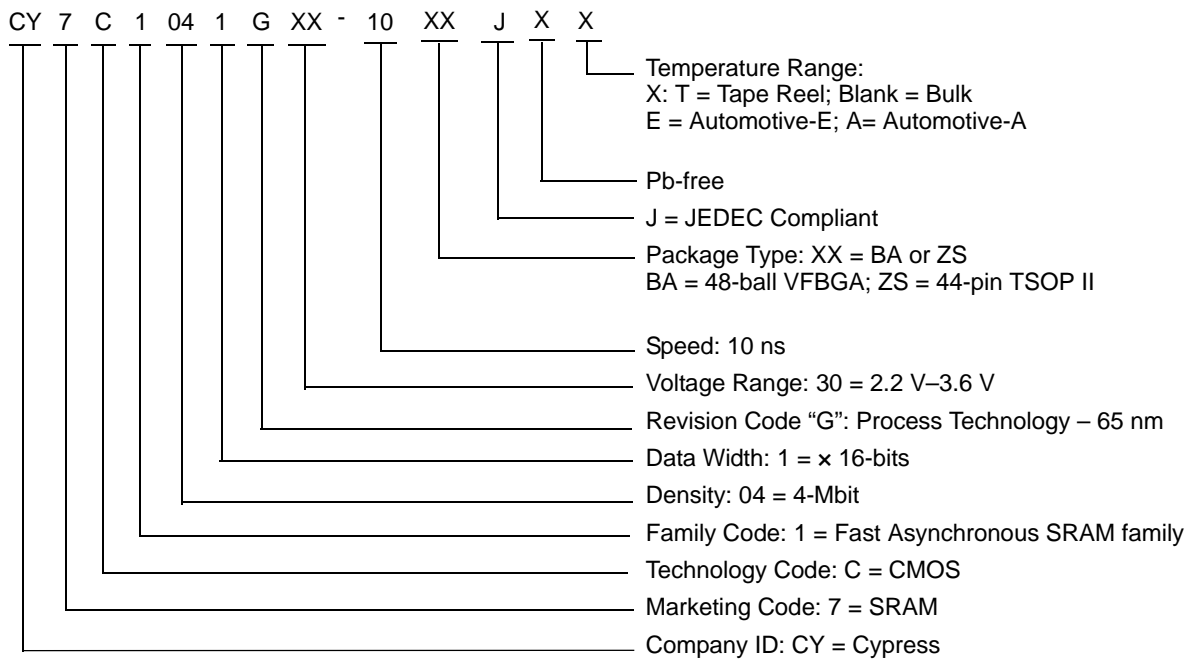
CY 7 C 1 04 1 G XX - 10 XX J X X

Temperature Range:
X: T = Tape Reel; Blank = Bulk
E = Automotive-E; A= Automotive-A

Pb-free

J = JEDEC Compliant

Package Type: XX = BA or ZS
BA = 48-ball VFBGA; ZS = 44-pin TSOP II

Speed: 10 ns

Voltage Range: 30 = 2.2 V–3.6 V

Revision Code “G”: Process Technology – 65 nm

Data Width: 1 = × 16-bits

Density: 04 = 4-Mbit

Family Code: 1 = Fast Asynchronous SRAM family

Technology Code: C = CMOS

Marketing Code: 7 = SRAM

Company ID: CY = Cypress